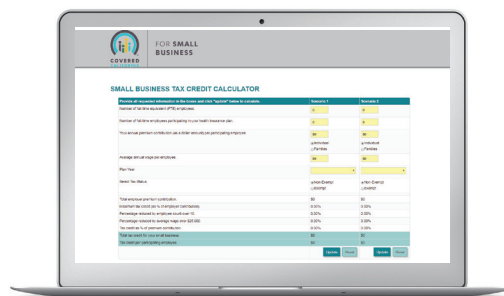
COVERED

FOR SMALL BUSINESS

SMALL BUSINESS TAX CREDIT CALCULATOR

| Provide all requested information in the boxes and click "Update" below to calculate. | Scenario 1 | Scenario 2 |
|---|---|---|
| Number of full-time equivalent (FTE) employees | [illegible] | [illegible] |
| Number of full-time employees participating in your health insurance plan | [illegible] | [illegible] |
| Your annual premium contribution (as a dollar amount) per participating employee | $0 | $0 |
| | Individual / Families | Individual / Families |
| Average annual wage per employee | $0 | $0 |
| Plan Year | | |
| Select Tax Status | Non-Exempt / Exempt | Non-Exempt / Exempt |
| Total employer premium contribution | $0 | $0 |
| Maximum tax credit as % of employer contributions | 0.00% | 0.00% |
| Percentage reduced to employee count over 10 | 0.00% | 0.00% |
| Percentage reduced to average wage over $25,000 | 0.00% | 0.00% |
| Tax credit as % of premium contribution | 0.00% | 0.00% |
| Total tax credit for your small business | $0 | $0 |
| Tax credit per participating employee | $0 | $0 |

Update Reset Update Reset